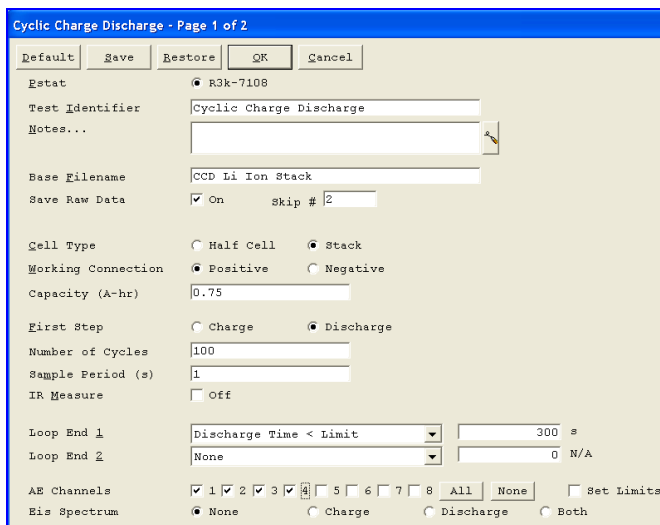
Cyclic Charge Discharge - Page 1 of 2

Default Save Restore OK Cancel

Pstat R3k-7108

Test Identifier Cyclic Charge Discharge

Notes...

Base Filename CCD Li Ion Stack

Save Raw Data On Skip # 2

Cell Type Half Cell Stack

Working Connection Positive Negative

Capacity (A-hr) 0.75

First Step Charge Discharge

Number of Cycles 100

Sample Period (s) 1

IR Measure Off

Loop End 1 Discharge Time < Limit 300 s

Loop End 2 None 0 N/A

AE Channels 1 2 3 4 5 6 7 8 All None Set Limits

Eis Spectrum None Charge Discharge Both